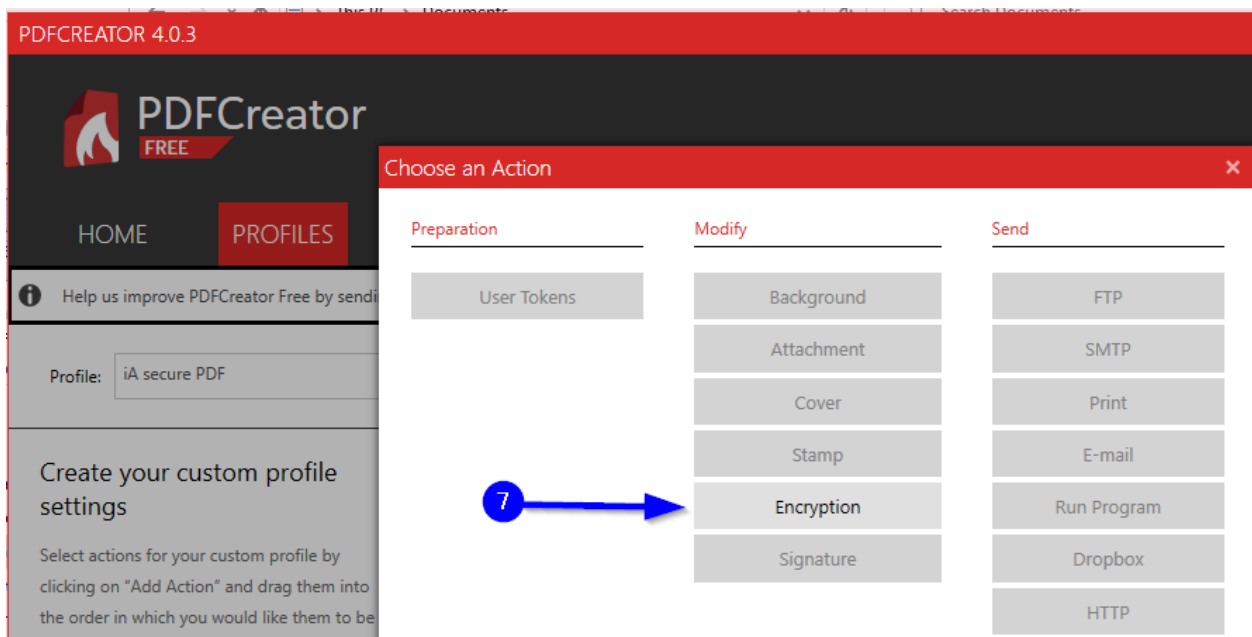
PDFCREATOR 4.0.3

PDFCreator
FREE

HOME
PROFILES

Help us improve PDFCreator Free by sendi

Profile: iA secure PDF

Create your custom profile settings

Select actions for your custom profile by clicking on "Add Action" and drag them into the order in which you would like them to be

Choose an Action

Preparation
User Tokens

Modify
Background
Attachment
Cover
Stamp
Encryption
Signature

Send
FTP
SMTP
Print
E-mail
Run Program
Dropbox
HTTP

7